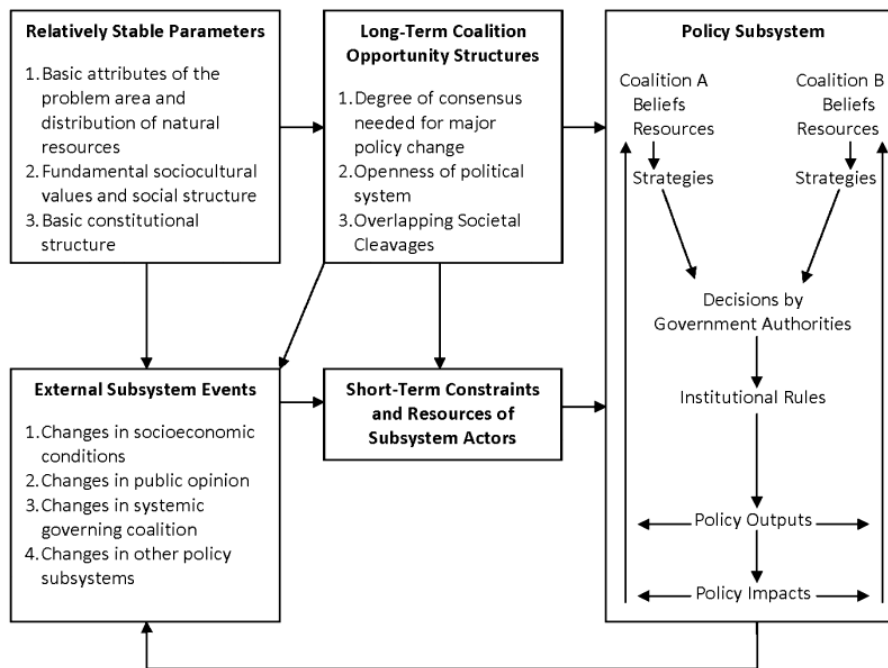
**Relatively Stable Parameters**

1. Basic attributes of the problem area and distribution of natural resources
2. Fundamental sociocultural values and social structure
3. Basic constitutional structure

**Long-Term Coalition Opportunity Structures**

1. Degree of consensus needed for major policy change
2. Openness of political system
3. Overlapping Societal Cleavages

**Policy Subsystem**

Coalition A
Beliefs
Resources
Strategies

Coalition B
Beliefs
Resources
Strategies

Decisions by Government Authorities

Institutional Rules

Policy Outputs

Policy Impacts

**External Subsystem Events**

1. Changes in socioeconomic conditions
2. Changes in public opinion
3. Changes in systemic governing coalition
4. Changes in other policy subsystems

**Short-Term Constraints and Resources of Subsystem Actors**